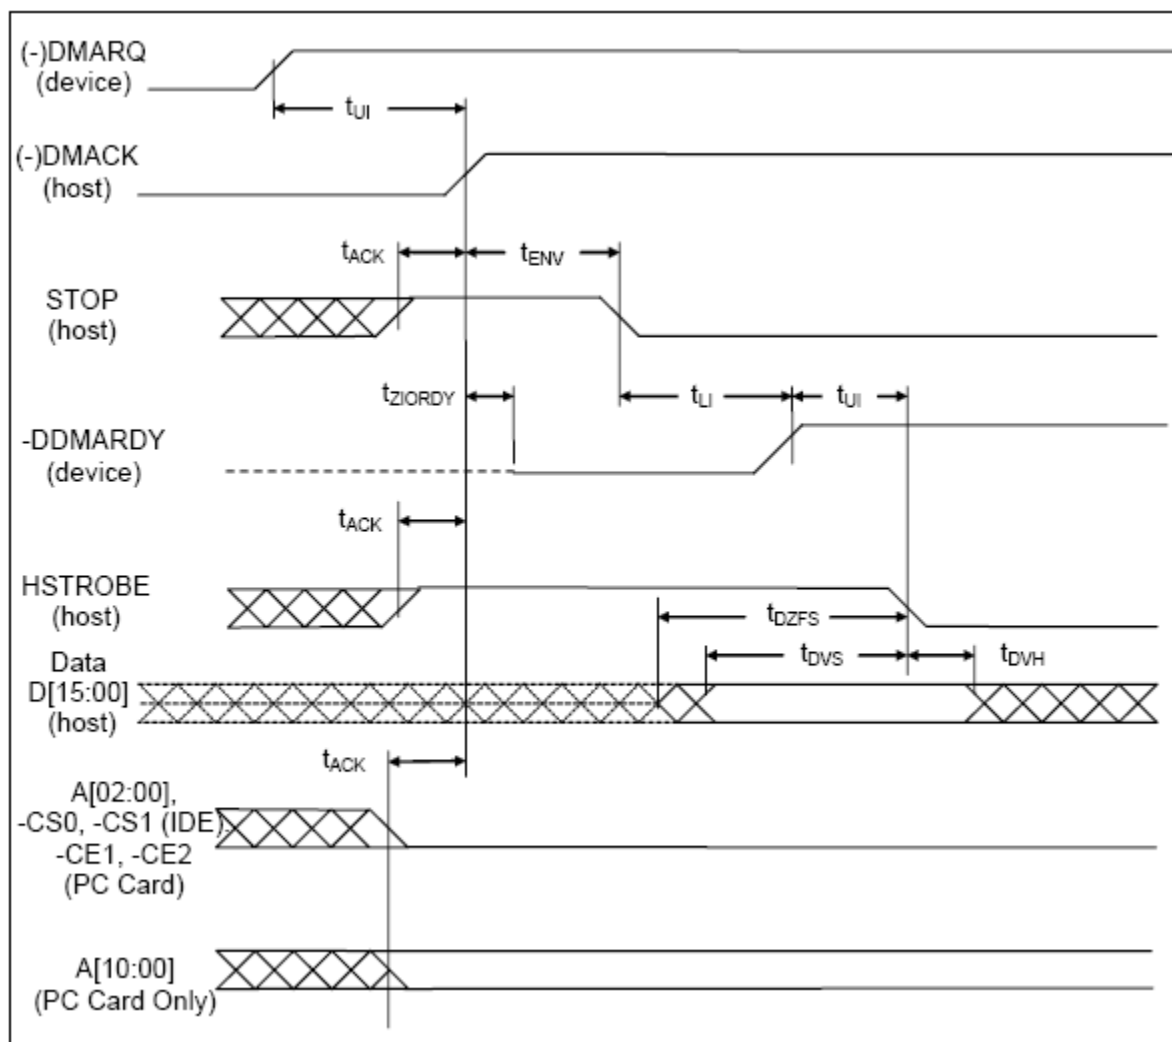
(-)DMARQ
(device)

$t_{UI}$

(-)DMACK
(host)

$t_{ACK}$

$t_{ENV}$

STOP
(host)

$t_{ZIORDY}$

$t_{LI}$

$t_{UI}$

-DDMARDY
(device)

$t_{ACK}$

HSTROBE
(host)

$t_{DZFS}$

Data
D[15:00]
(host)

$t_{DVS}$

$t_{DVH}$

$t_{ACK}$

A[02:00],
-CS0, -CS1 (IDE)
-CE1, -CE2
(PC Card)

A[10:00]
(PC Card Only)